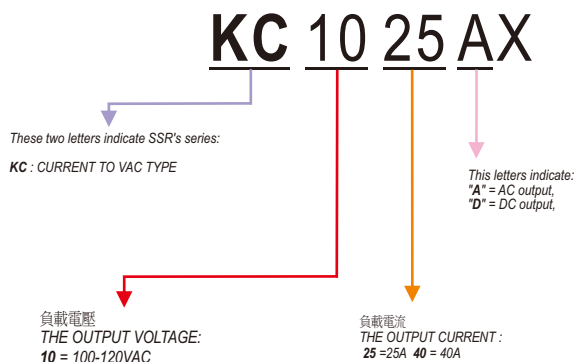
KC 10 25 AX

These two letters indicate SSR's series:

KC : CURRENT TO VAC TYPE

This letters indicate:
"A" = AC output,
"D" = DC output,

負載電壓
THE OUTPUT VOLTAGE:
10 = 100-120VAC

負載電流
THE OUTPUT CURRENT :
25 =25A 40 = 40A